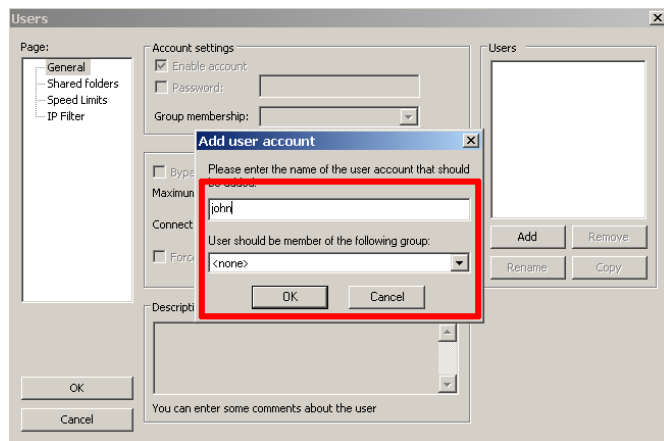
Users

Page:
General
Shared folders
Speed Limits
IP Filter

Account settings
Enable account
Password:
Group membership:

Bypa
Maximum
Connect
Force

Descripti

You can enter some comments about the user

Add user account
Please enter the name of the user account that should be added:
john
User should be member of the following group:
<none>
OK
Cancel

Users
Add
Remove
Rename
Copy

OK
Cancel